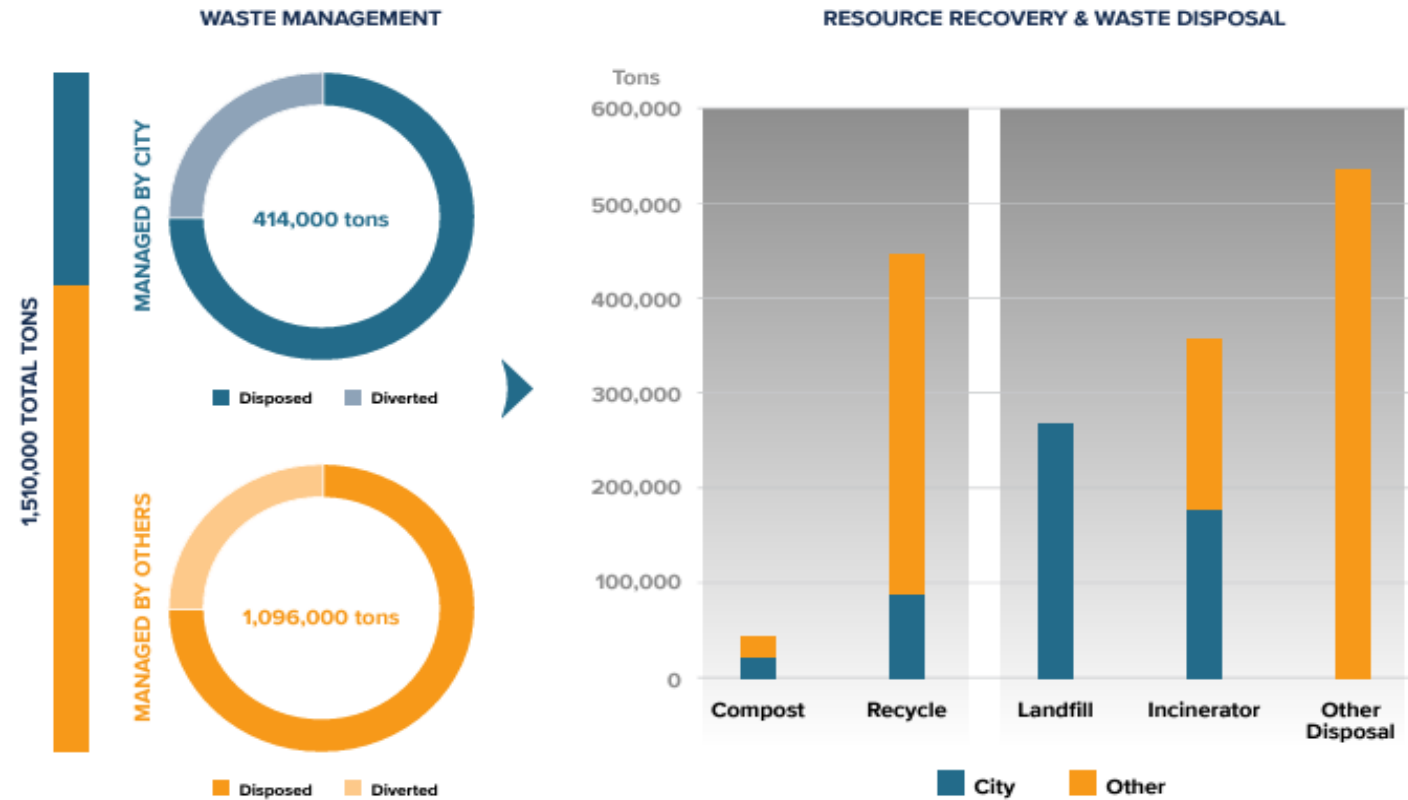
WASTE MANAGEMENT

1,510,000 TOTAL TONS

MANAGED BY CITY

414,000 tons

Disposed Diverted

MANAGED BY OTHERS

1,096,000 tons

Disposed Diverted

RESOURCE RECOVERY & WASTE DISPOSAL

Tons

600,000
500,000
400,000
300,000
200,000
100,000
0

Compost Recycle Landfill Incinerator Other Disposal

City Other